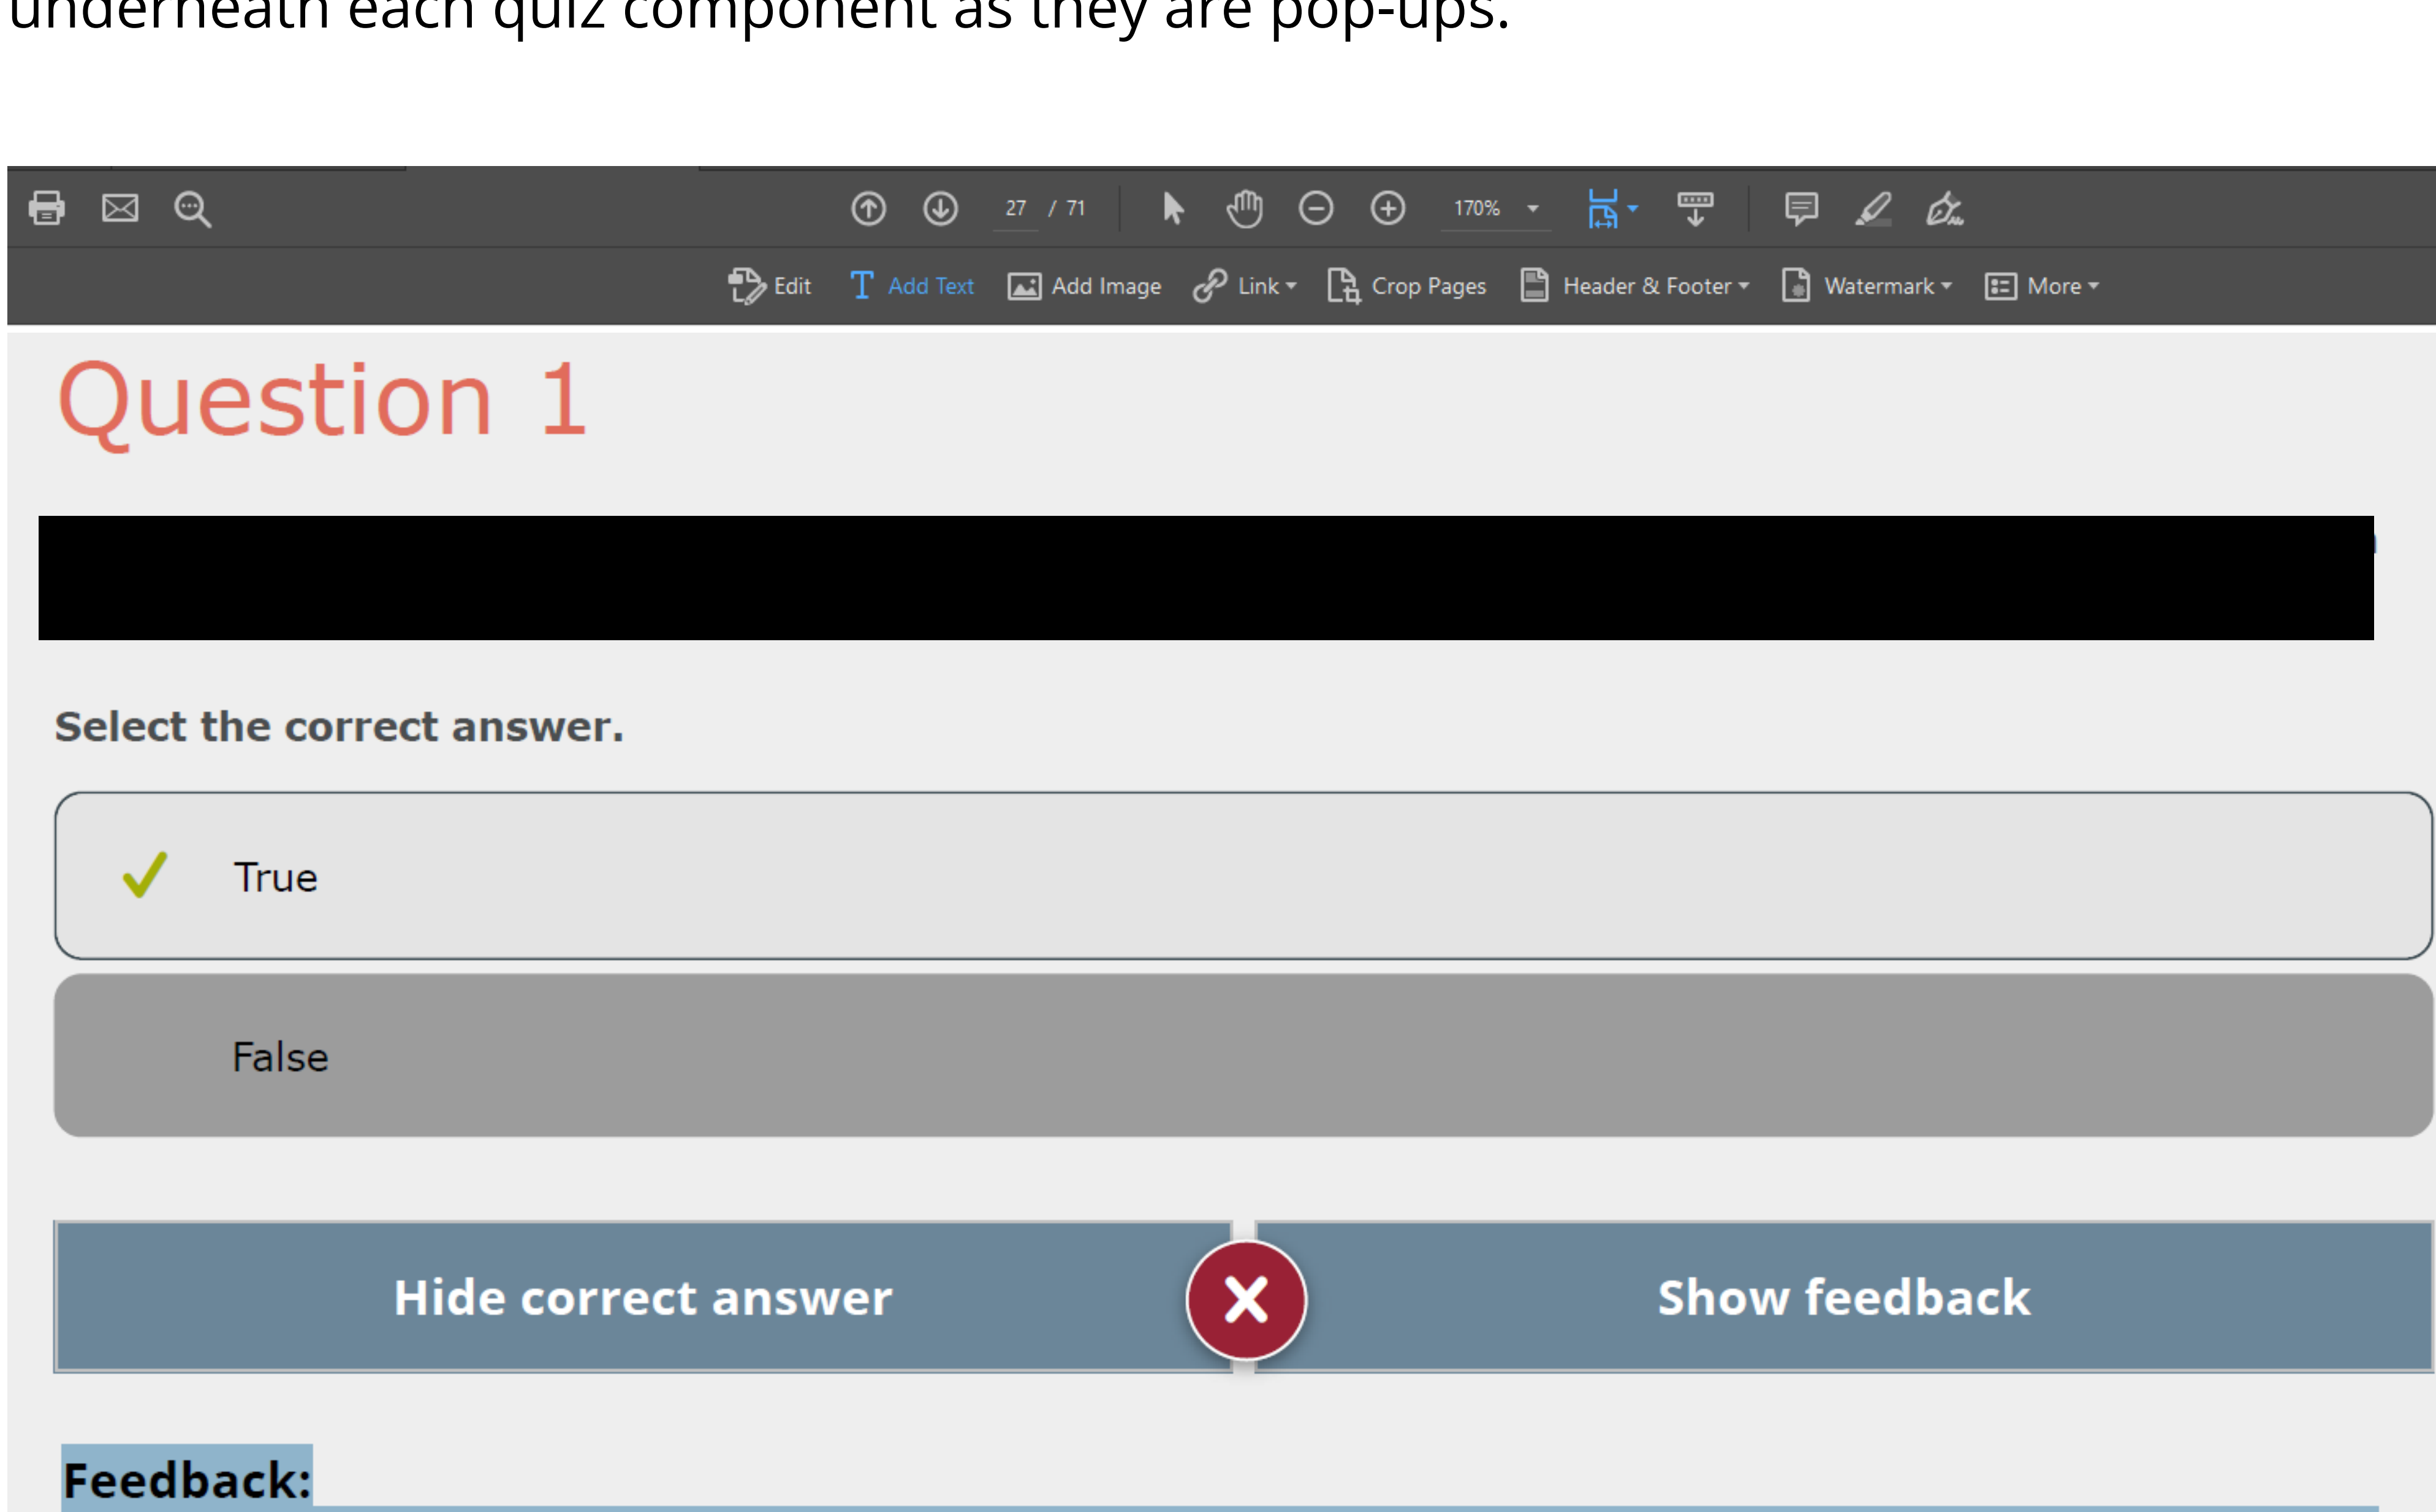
underneath each quiz component as they are pop-ups.

27 / 71

170%

Edit Add Text Add Image Link Crop Pages Header & Footer Watermark More

Question 1

Select the correct answer.

True

False

Hide correct answer

Show feedback

Feedback: